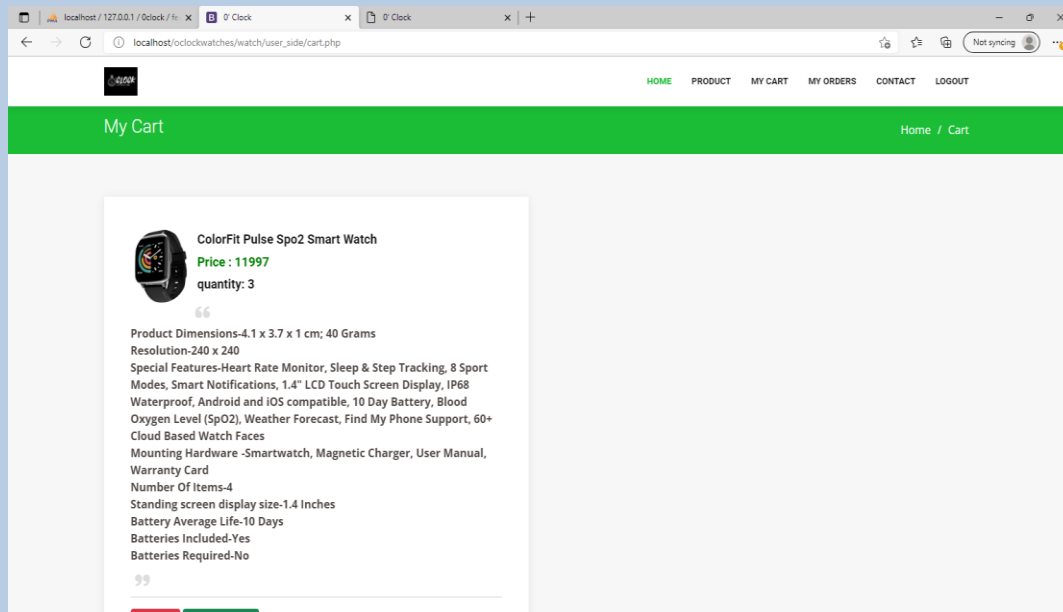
localhost / 127.0.0.1 / 0clock / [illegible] ×
0' Clock ×
0' Clock ×
+

localhost/oclockwatches/watch/user_side/cart.php

Not syncing

HOME PRODUCT MY CART MY ORDERS CONTACT LOGOUT

My Cart

Home / Cart

ColorFit Pulse Spo2 Smart Watch

Price : 11997

quantity: 3

“

Product Dimensions-4.1 x 3.7 x 1 cm; 40 Grams
Resolution-240 x 240
Special Features-Heart Rate Monitor, Sleep & Step Tracking, 8 Sport Modes, Smart Notifications, 1.4" LCD Touch Screen Display, IP68 Waterproof, Android and iOS compatible, 10 Day Battery, Blood Oxygen Level (SpO2), Weather Forecast, Find My Phone Support, 60+ Cloud Based Watch Faces
Mounting Hardware -Smartwatch, Magnetic Charger, User Manual, Warranty Card
Number Of Items-4
Standing screen display size-1.4 Inches
Battery Average Life-10 Days
Batteries Included-Yes
Batteries Required-No

”